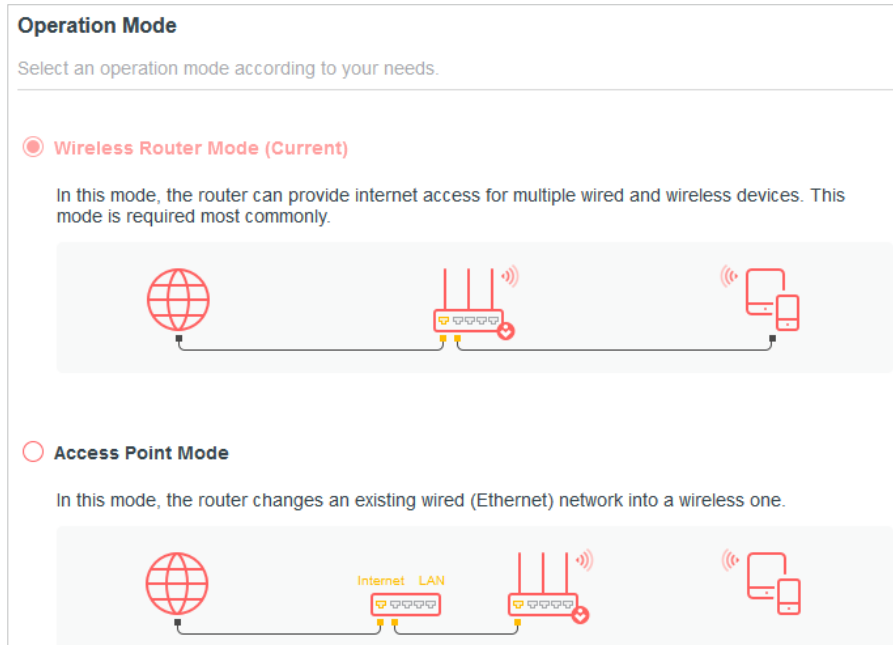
Operation Mode

Select an operation mode according to your needs.

Wireless Router Mode (Current)

In this mode, the router can provide internet access for multiple wired and wireless devices. This mode is required most commonly.

Access Point Mode

In this mode, the router changes an existing wired (Ethernet) network into a wireless one.

Internet LAN